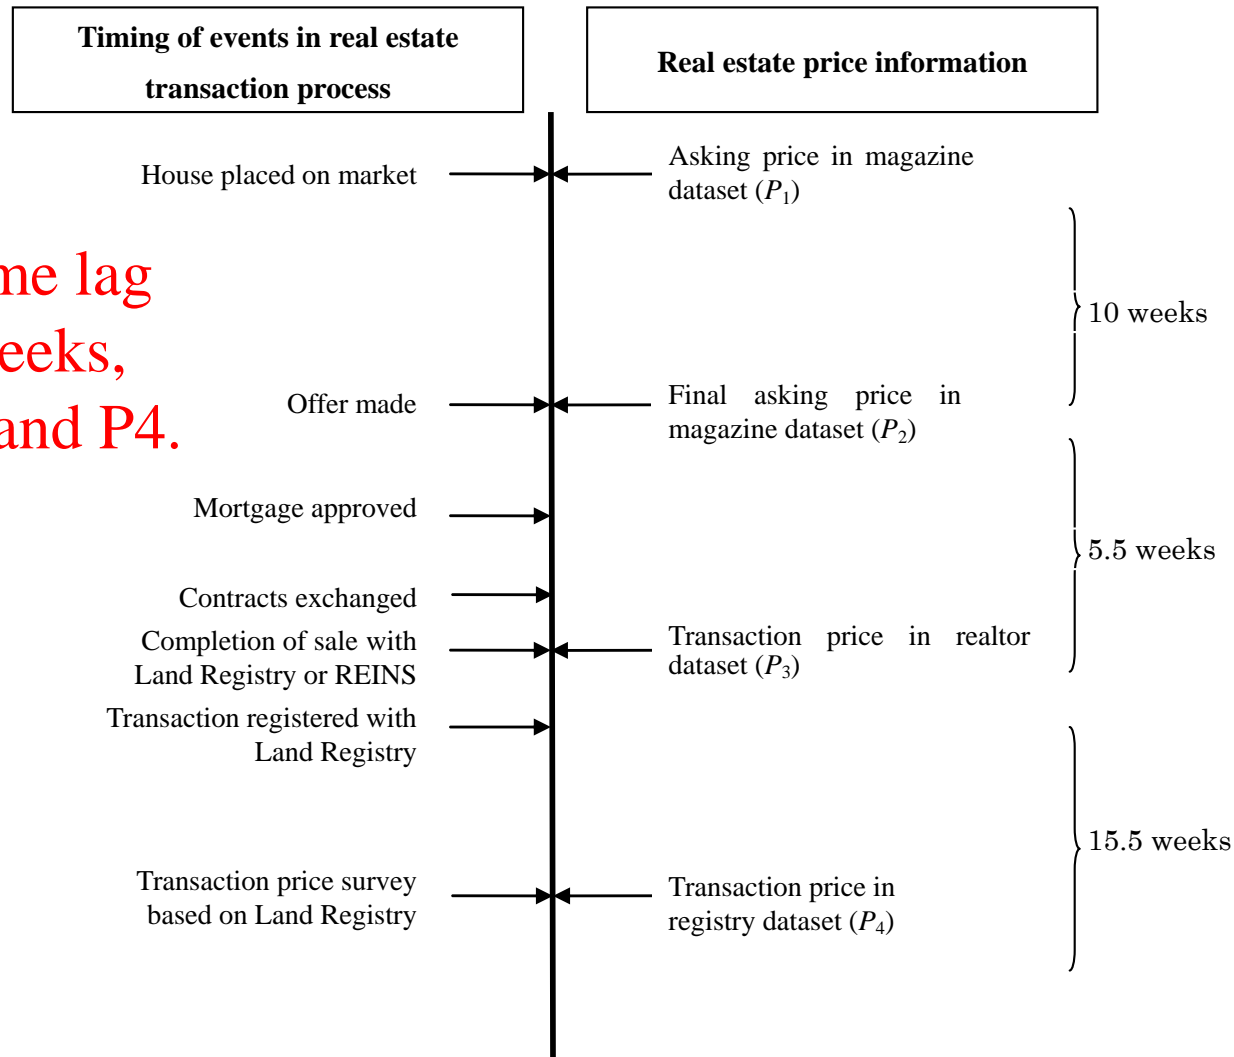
Timing of events in real estate transaction process

Real estate price information

House placed on market

Asking price in magazine dataset ($P_1$)

me lag
eeks,
and P4.

10 weeks

Offer made

Final asking price in magazine dataset ($P_2$)

Mortgage approved

5.5 weeks

Contracts exchanged

Completion of sale with Land Registry or REINS

Transaction price in realtor dataset ($P_3$)

Transaction registered with Land Registry

15.5 weeks

Transaction price survey based on Land Registry

Transaction price in registry dataset ($P_4$)